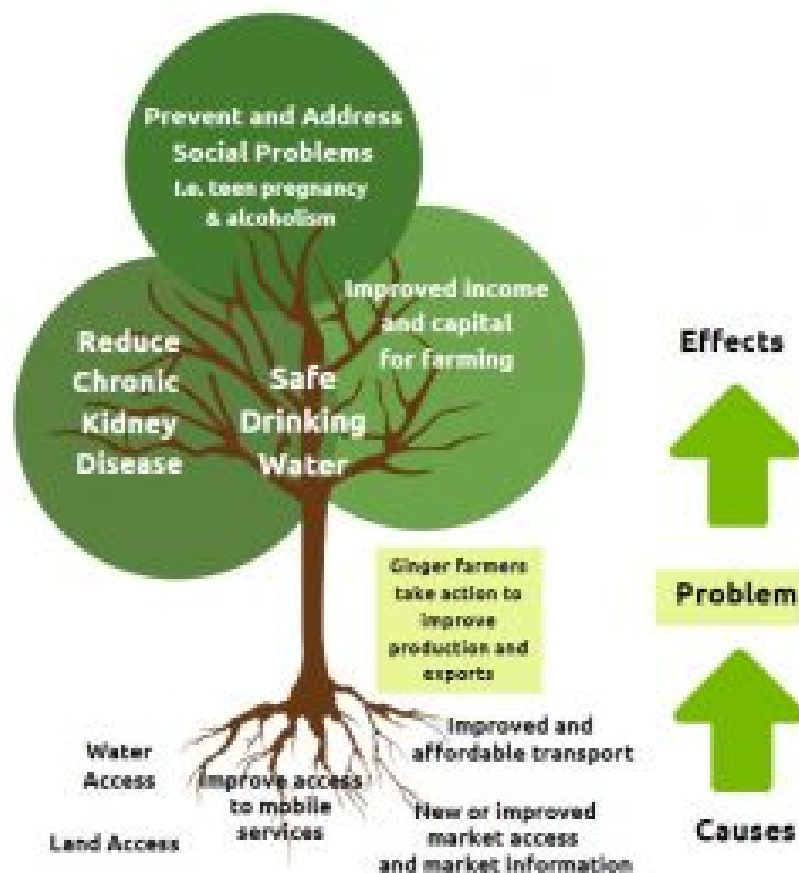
Prevent and Address Social Problems
i.e. teen pregnancy & alcoholism

Improved income and capital for farming

Reduce Chronic Kidney Disease

Safe Drinking Water

Ginger farmers take action to improve production and exports

Effects

Problem

Causes

Water Access

Land Access

Improve access to mobile services

Improved and affordable transport

New or improved market access and market information